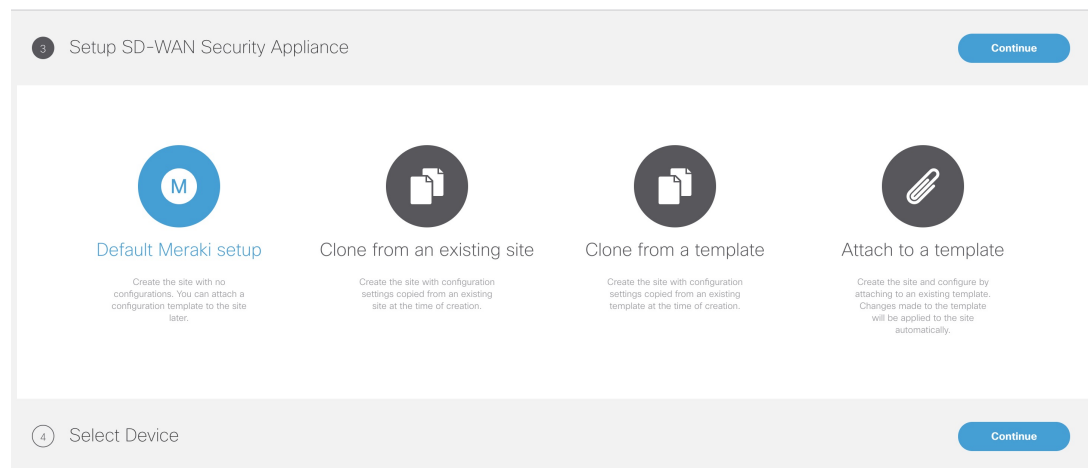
3 Setup SD-WAN Security Appliance

Continue

M

Default Meraki setup

Create the site with no configurations. You can attach a configuration template to the site later.

Clone from an existing site

Create the site with configuration settings copied from an existing site at the time of creation.

Clone from a template

Create the site with configuration settings copied from an existing template at the time of creation.

Attach to a template

Create the site and configure by attaching to an existing template. Changes made to the template will be applied to the site automatically.

4 Select Device

Continue